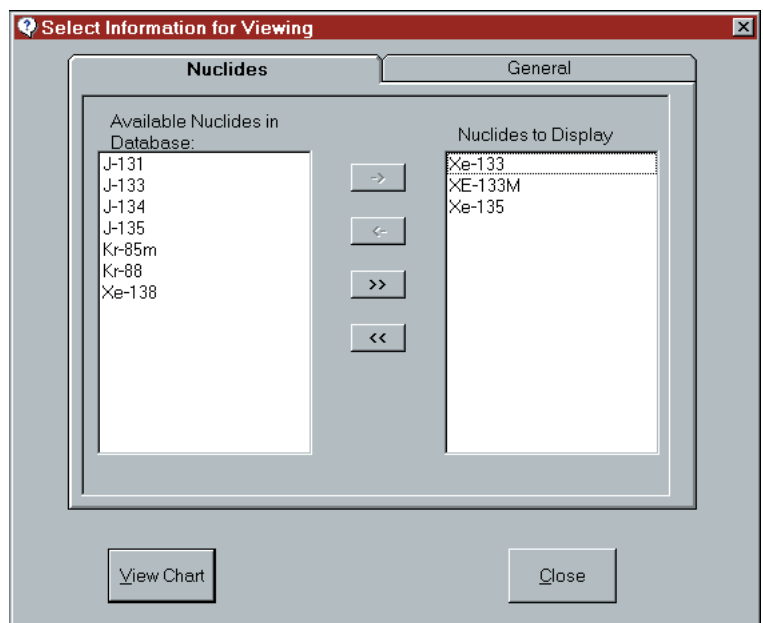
Select Information for Viewing

Nuclides

General

Available Nuclides in Database:

J-131
J-133
J-134
J-135
Kr-85m
Kr-88
Xe-138

→

←

>>

<<

Nuclides to Display

Xe-133
XE-133M
Xe-135

View Chart

Close